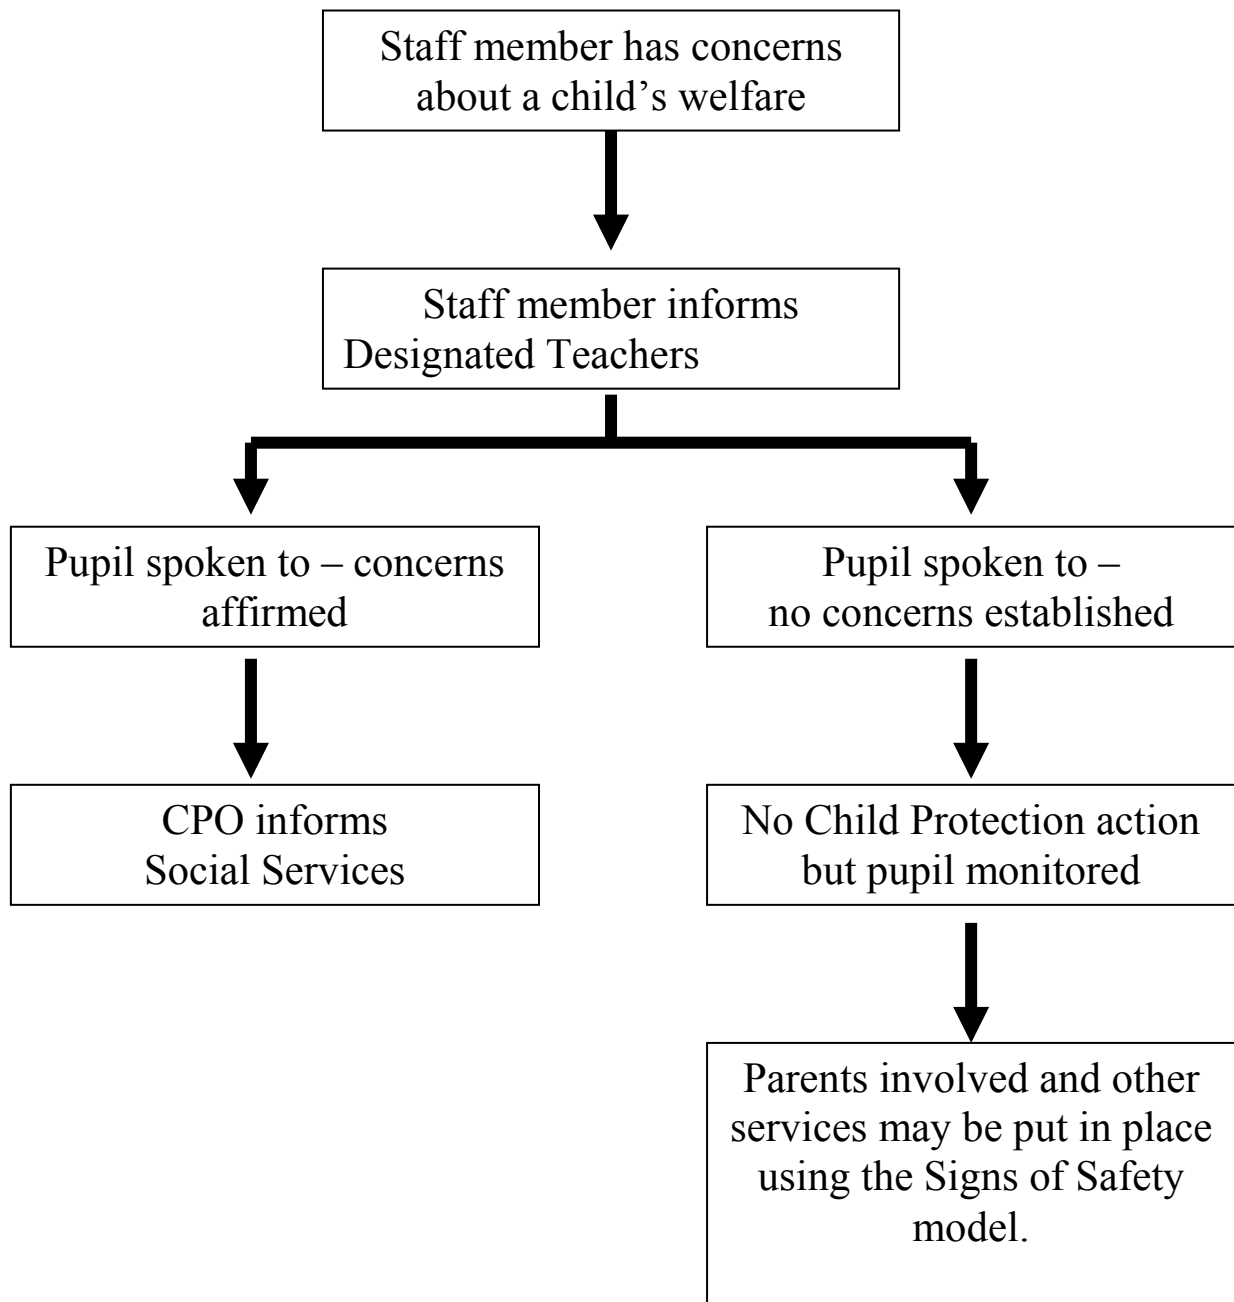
Staff member has concerns about a child's welfare

Staff member informs Designated Teachers

Pupil spoken to – concerns affirmed

Pupil spoken to – no concerns established

CPO informs Social Services

No Child Protection action but pupil monitored

Parents involved and other services may be put in place using the Signs of Safety model.